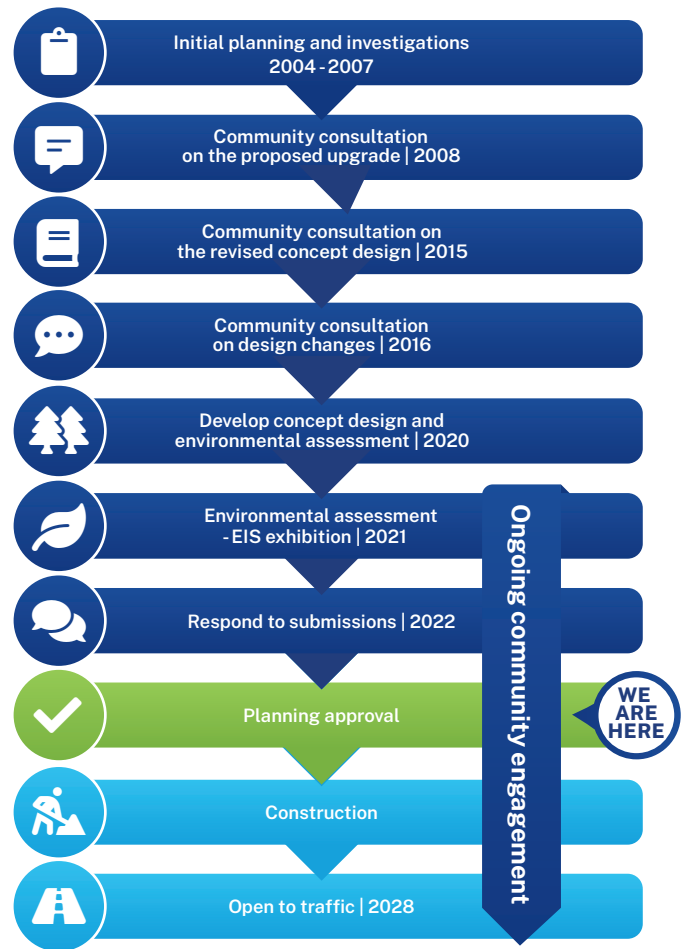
Initial planning and investigations 2004 - 2007

Community consultation on the proposed upgrade | 2008

Community consultation on the revised concept design | 2015

Community consultation on design changes | 2016

Develop concept design and environmental assessment | 2020

Environmental assessment - EIS exhibition | 2021

Respond to submissions | 2022

Planning approval

WE ARE HERE

Construction

Open to traffic | 2028

Ongoing community engagement